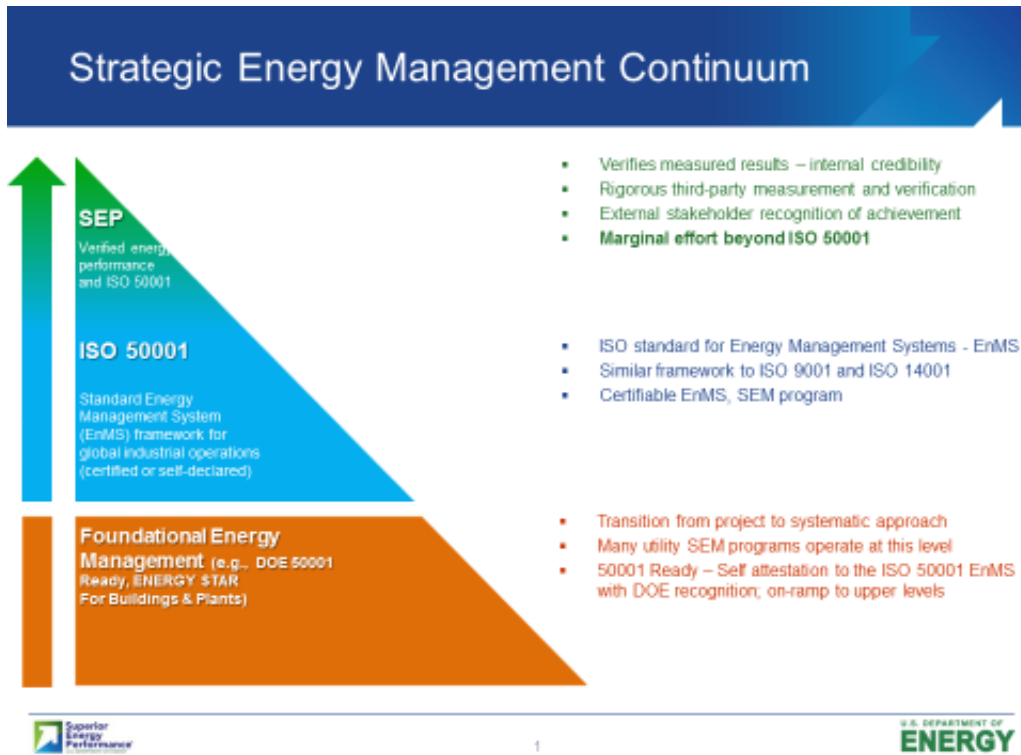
Strategic Energy Management Continuum

SEP

Verified energy performance and ISO 50001

ISO 50001

Standard Energy Management System (EnMS) framework for global industrial operations (certified or self-declared)

Foundational Energy Management (e.g., DOE 50001 Ready, ENERGY STAR For Buildings & Plants)

- Verifies measured results – internal credibility
- Rigorous third-party measurement and verification
- External stakeholder recognition of achievement
- **Marginal effort beyond ISO 50001**

- ISO standard for Energy Management Systems - EnMS
- Similar framework to ISO 9001 and ISO 14001
- Certifiable EnMS, SEM program

- Transition from project to systematic approach
- Many utility SEM programs operate at this level
- 50001 Ready – Self attestation to the ISO 50001 EnMS with DOE recognition; on-ramp to upper levels

Superior Energy Performance

1

U.S. DEPARTMENT OF ENERGY